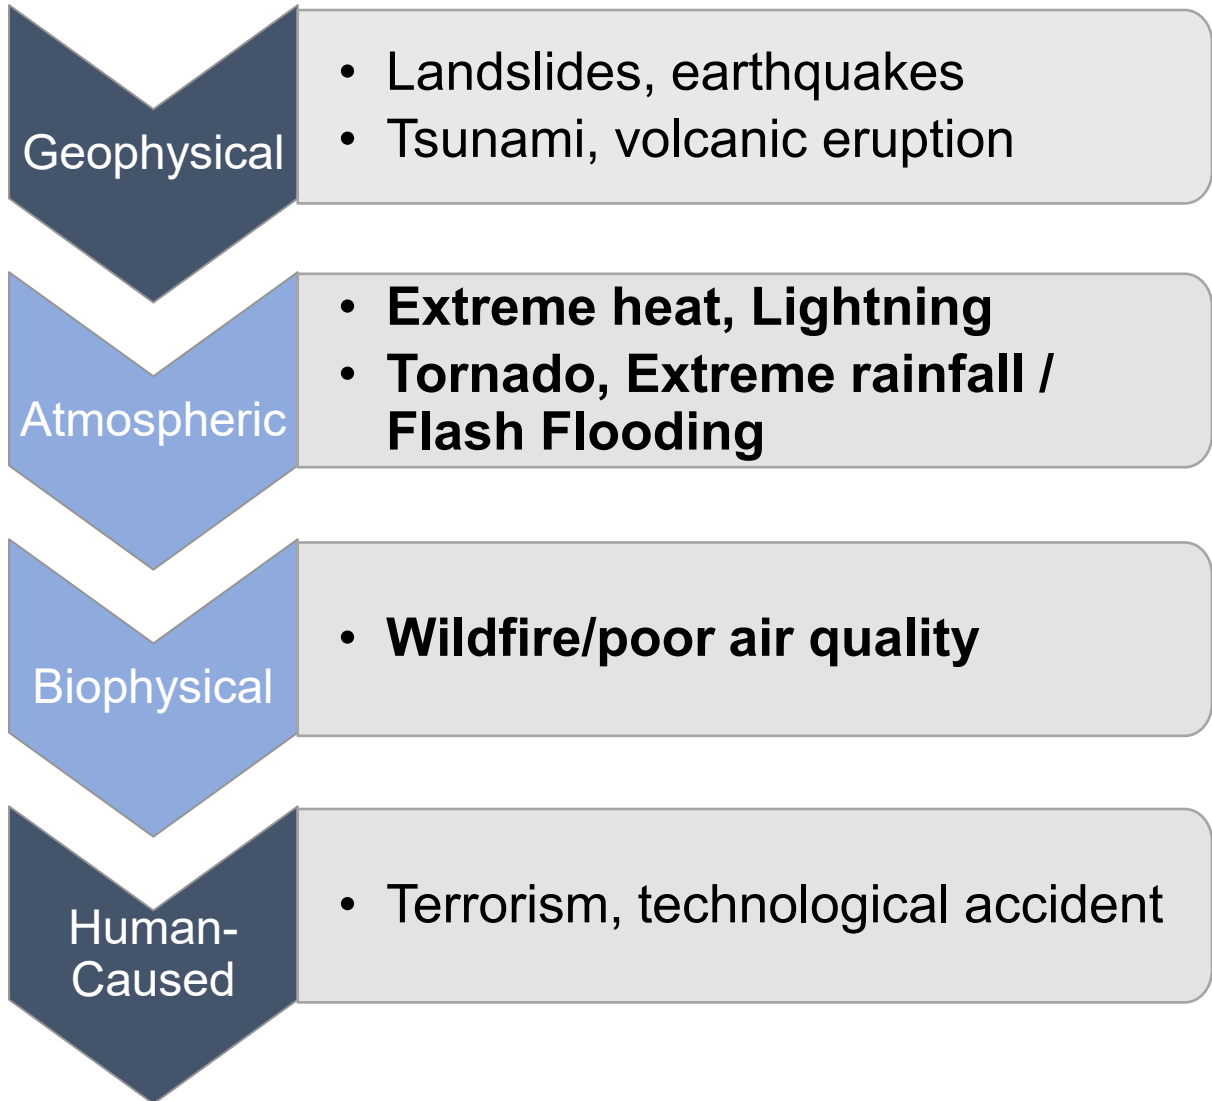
Geophysical

- Landslides, earthquakes
- Tsunami, volcanic eruption

Atmospheric

- Extreme heat, Lightning
- Tornado, Extreme rainfall / Flash Flooding

Biophysical

- Wildfire/poor air quality

Human-Caused

- Terrorism, technological accident